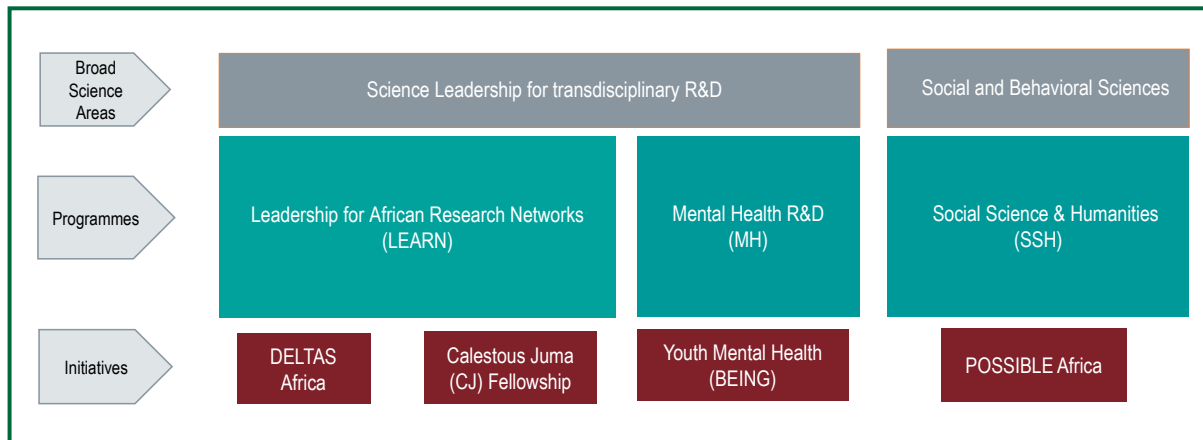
Broad Science Areas

Science Leadership for transdisciplinary R&D

Social and Behavioral Sciences

Programmes

Leadership for African Research Networks (LEARN)

Mental Health R&D (MH)

Social Science & Humanities (SSH)

Initiatives

DELTAS Africa

Calestous Juma (CJ) Fellowship

Youth Mental Health (BEING)

POSSIBLE Africa